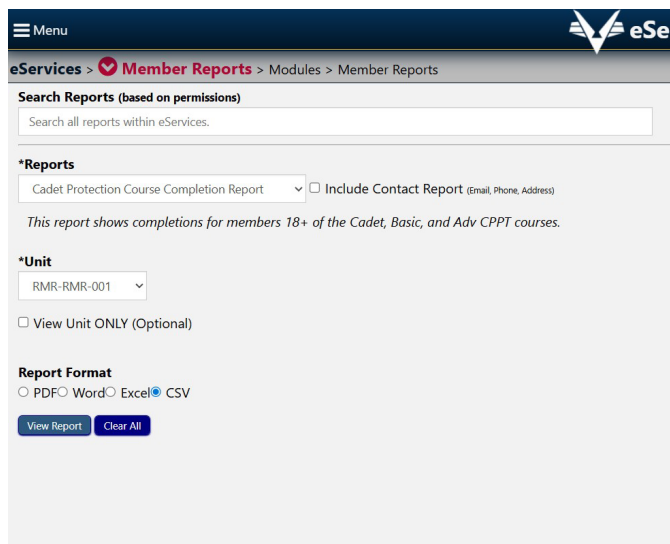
Menu

eSe

eServices > Member Reports > Modules > Member Reports

Search Reports (based on permissions)

Search all reports within eServices.

*Reports

Cadet Protection Course Completion Report

Include Contact Report (Email, Phone, Address)

This report shows completions for members 18+ of the Cadet, Basic, and Adv CPPT courses.

*Unit

RMR-RMR-001

View Unit ONLY (Optional)

Report Format

PDF Word Excel CSV

View Report

Clear All